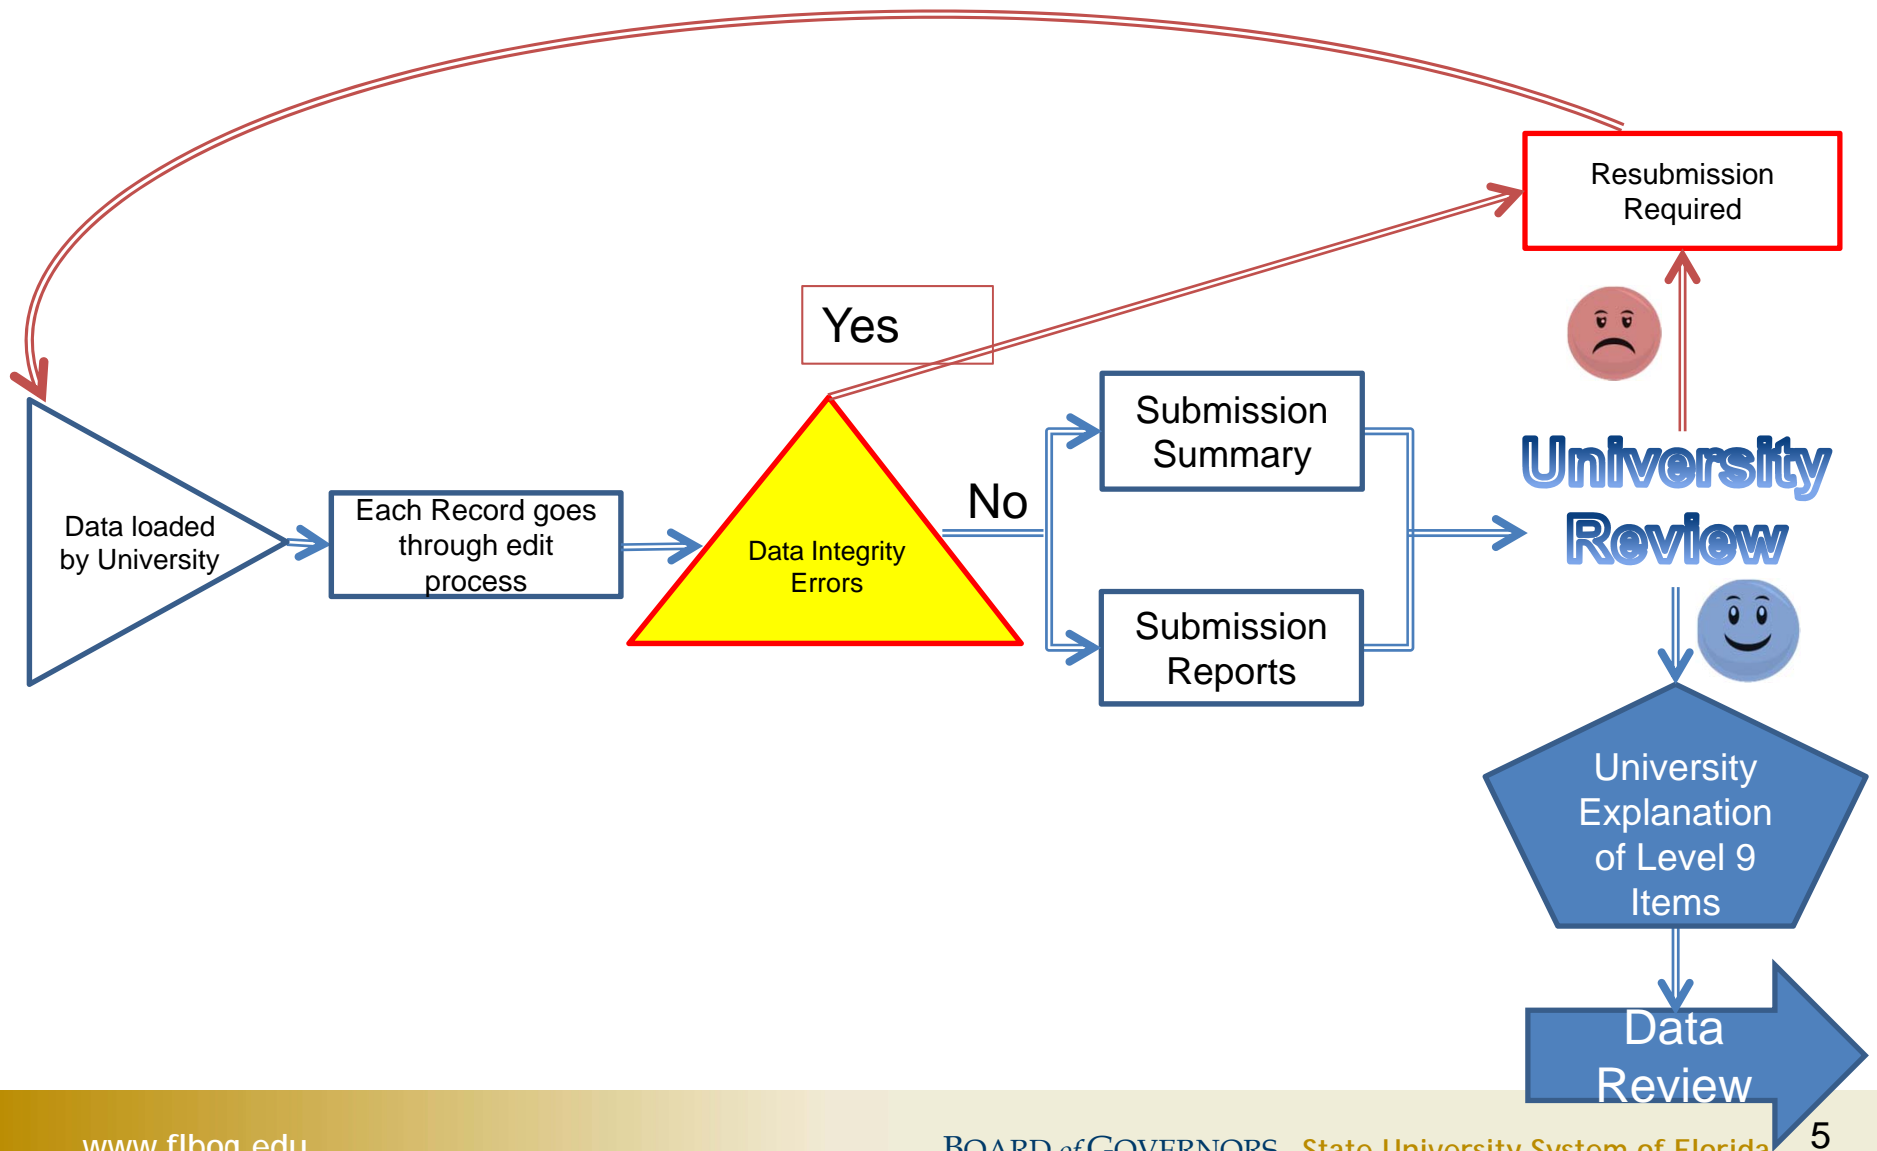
Resubmission Required

Yes

Data loaded by University

Each Record goes through edit process

Data Integrity Errors

No

Submission Summary

Submission Reports

University Review

University Explanation of Level 9 Items

Data Review

www.flbog.edu

BOARD of GOVERNORS State University System of Florida

5